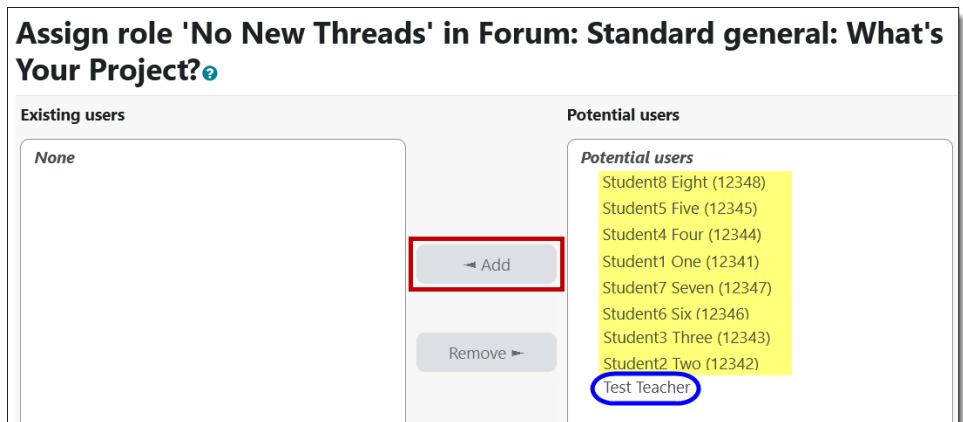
Assign role 'No New Threads' in Forum: Standard general: What's Your Project?

Existing users

None

◄ Add

Remove ►

Potential users

Potential users

Student8 Eight (12348)

Student5 Five (12345)

Student4 Four (12344)

Student1 One (12341)

Student7 Seven (12347)

Student6 Six (12346)

Student3 Three (12343)

Student2 Two (12342)

Test Teacher